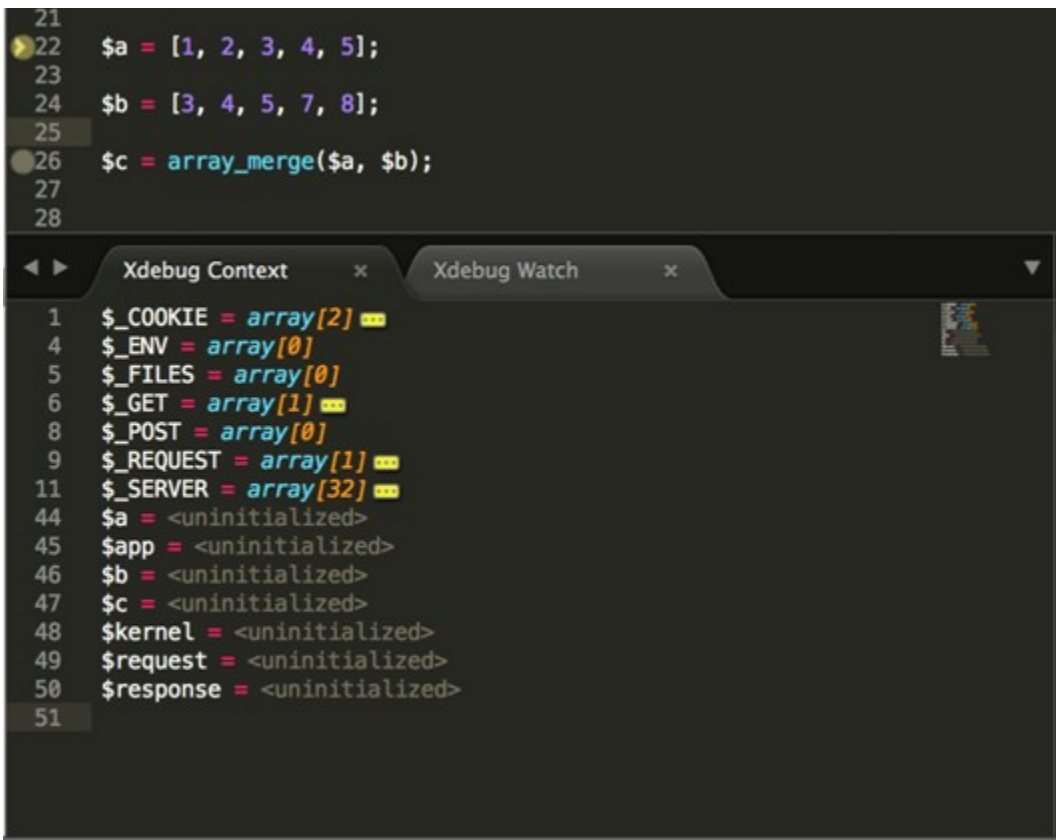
21
22 $a = [1, 2, 3, 4, 5];
23
24 $b = [3, 4, 5, 7, 8];
25
26 $c = array_merge($a, $b);
27
28

Xdebug Context ×
Xdebug Watch ×

1 $_COOKIE = array[2] ...
4 $_ENV = array[0]
5 $_FILES = array[0]
6 $_GET = array[1] ...
8 $_POST = array[0]
9 $_REQUEST = array[1] ...
11 $_SERVER = array[32] ...
44 $a = <uninitialized>
45 $app = <uninitialized>
46 $b = <uninitialized>
47 $c = <uninitialized>
48 $kernel = <uninitialized>
49 $request = <uninitialized>
50 $response = <uninitialized>
51